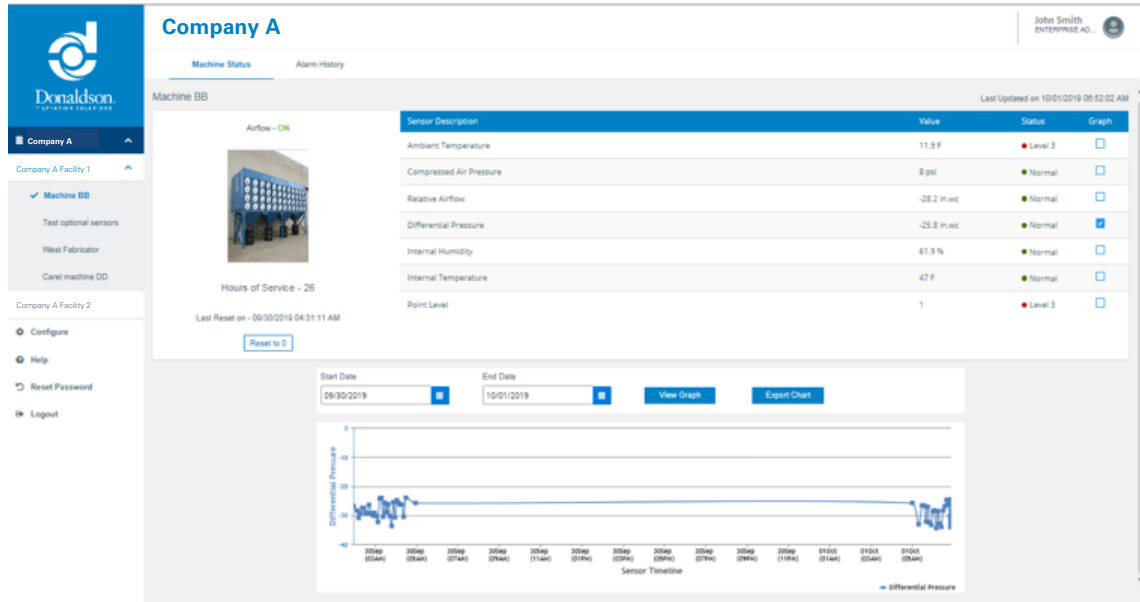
Donaldson.
FILTRATION SOLUTIONS

Company A

Company A Facility 1

✓ Machine BB

Test optional sensors

West Fabricator

Carel machine DD

Company A Facility 2

Configure

Help

Reset Password

Logout

Company A

John Smith
ENTERPRISE AD...

Machine Status

Alarm History

Machine BB

Last Updated on 10/01/2019 06:52:02 AM

Airflow - ON

Hours of Service - 26

Last Reset on - 09/30/2019 04:31:11 AM

Reset to 0

| Sensor Description | Value | Status | Graph |
|---|---|---|---|
| Ambient Temperature | 11.9 F | Level 3 | ☐ |
| Compressed Air Pressure | 8 psi | Normal | ☐ |
| Relative Airflow | -28.2 in.wc | Normal | ☐ |
| Differential Pressure | -25.8 in.wc | Normal | ☑ |
| Internal Humidity | 61.9 % | Normal | ☐ |
| Internal Temperature | 47 F | Normal | ☐ |
| Point Level | 1 | Level 3 | ☐ |

Start Date
09/30/2019

End Date
10/01/2019

View Graph

Export Chart

0
-10
-20
-30
-40

Differential Pressure

30Sep (03AM) 30Sep (05AM) 30Sep (07AM) 30Sep (09AM) 30Sep (11AM) 30Sep (01PM) 30Sep (03PM) 30Sep (05PM) 30Sep (07PM) 30Sep (09PM) 30Sep (11PM) 01Oct (01AM) 01Oct (03AM) 01Oct (05AM)

Sensor Timeline

Differential Pressure